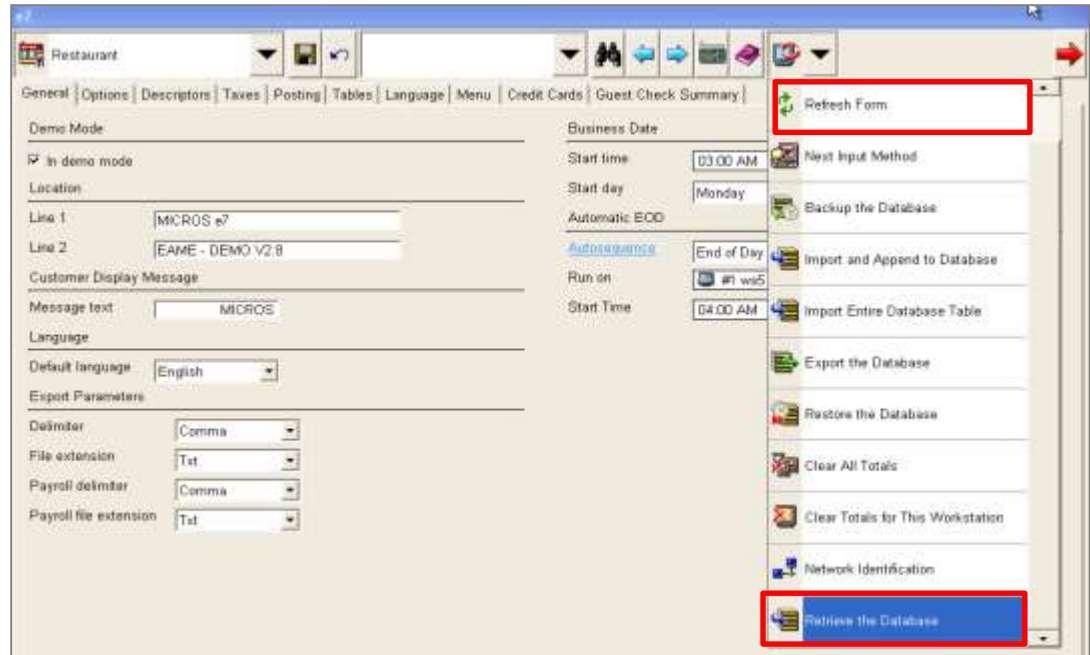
e7

Restaurant

General | Options | Descriptors | Taxes | Posting | Tables | Language | Menu | Credit Cards | Guest Check Summary

Demo Mode

In demo mode

Location

Line 1 MICROS e7

Line 2 EAME - DEMO V2.8

Customer Display Message

Message text MICROS

Language

Default language English

Export Parameters

Delimiter Comma

File extension Txt

Payroll delimiter Comma

Payroll file extension Txt

Business Date

Start time 03:00 AM

Start day Monday

Automatic EOD

Autosequence End of Day

Run on #1 ws5

Start Time 04:00 AM

Refresh Form

Next Input Method

Backup the Database

Import and Append to Database

Import Entire Database Table

Export the Database

Restore the Database

Clear All Totals

Clear Totals for This Workstation

Network Identification

Retrieve the Database